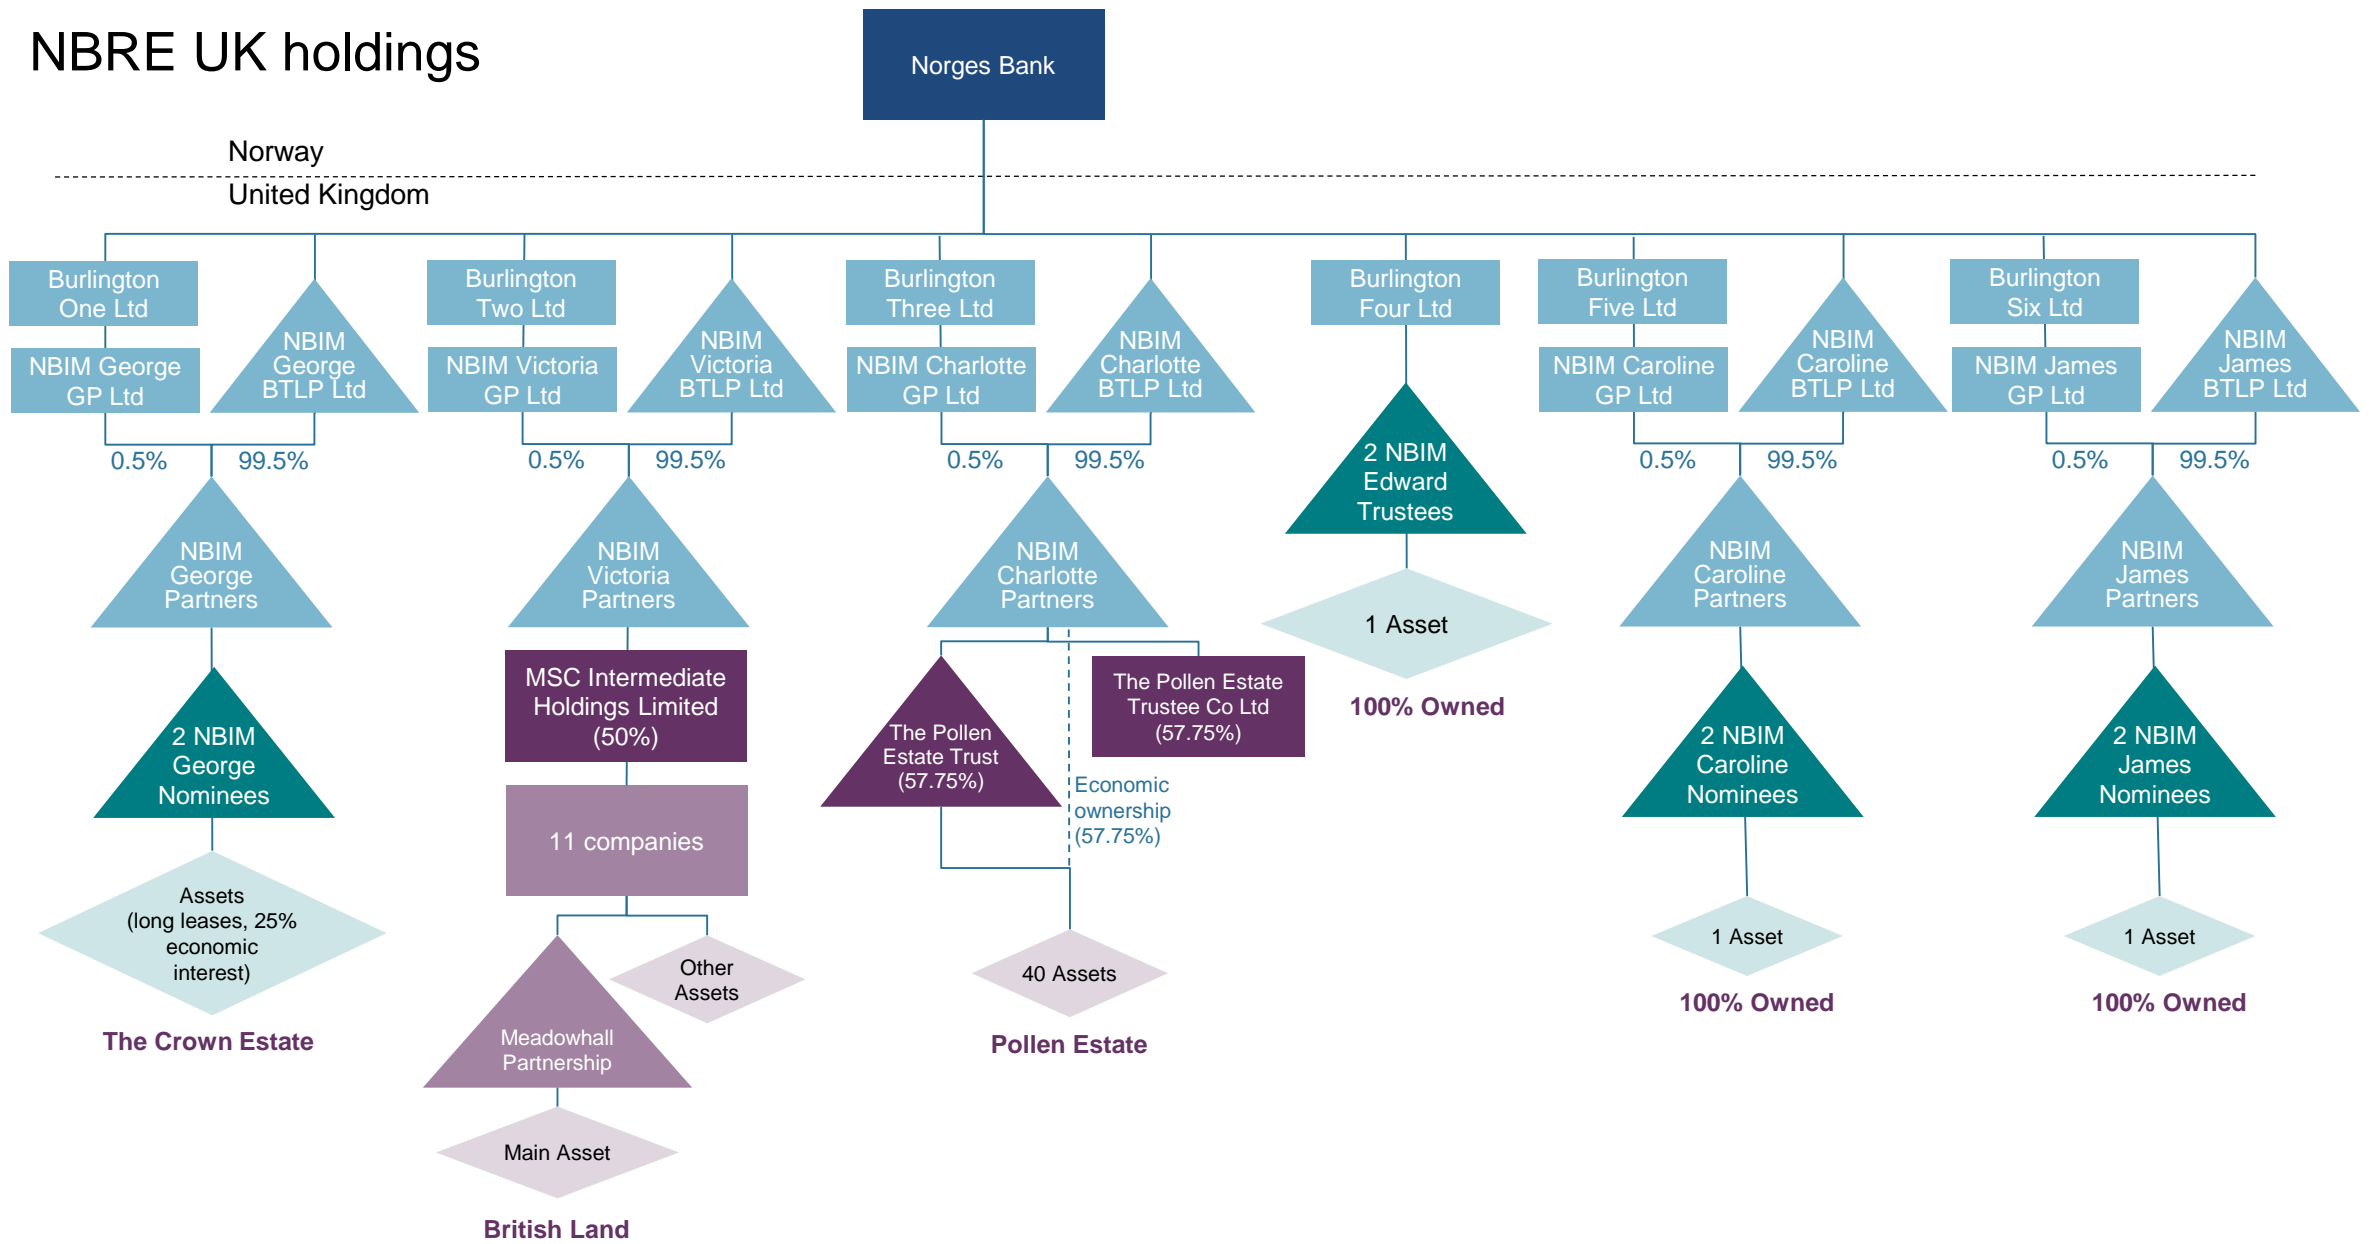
NBRE UK holdings

Norges Bank

Norway

United Kingdom

Burlington One Ltd

NBIM George GP Ltd

NBIM George BTLP Ltd

0.5%

99.5%

NBIM George Partners

2 NBIM George Nominees

Assets (long leases, 25% economic interest)

The Crown Estate

Burlington Two Ltd

NBIM Victoria GP Ltd

NBIM Victoria BTLP Ltd

0.5%

99.5%

NBIM Victoria Partners

MSC Intermediate Holdings Limited (50%)

11 companies

Meadowhall Partnership

Other Assets

Main Asset

British Land

Burlington Three Ltd

NBIM Charlotte GP Ltd

NBIM Charlotte BTLP Ltd

0.5%

99.5%

NBIM Charlotte Partners

The Pollen Estate Trust (57.75%)

The Pollen Estate Trustee Co Ltd (57.75%)

Economic ownership (57.75%)

40 Assets

Pollen Estate

Burlington Four Ltd

2 NBIM Edward Trustees

1 Asset

100% Owned

Burlington Five Ltd

NBIM Caroline GP Ltd

NBIM Caroline BTLP Ltd

0.5%

99.5%

NBIM Caroline Partners

2 NBIM Caroline Nominees

1 Asset

100% Owned

Burlington Six Ltd

NBIM James GP Ltd

NBIM James BTLP Ltd

0.5%

99.5%

NBIM James Partners

2 NBIM James Nominees

1 Asset

100% Owned